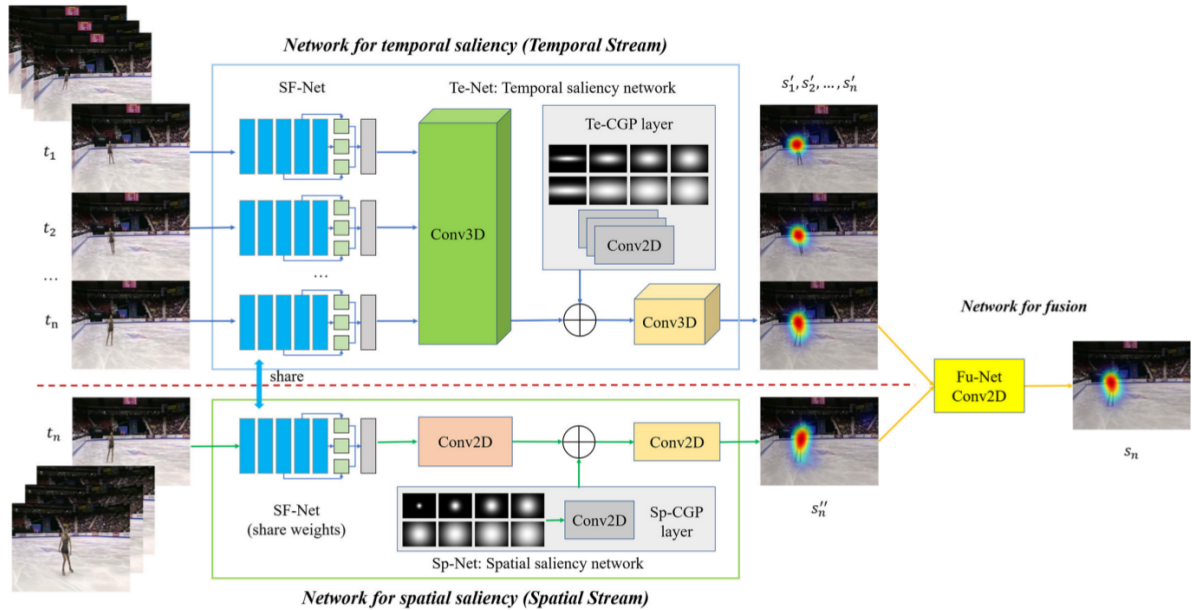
Network for temporal saliency (Temporal Stream)

SF-Net

Te-Net: Temporal saliency network

$s_1', s_2', \dots, s_n'$

Te-CGP layer

$t_1$

$t_2$

...

$t_n$

Conv3D

Conv2D

...

Conv3D

Network for fusion

share

Fu-Net
Conv2D

$t_n$

Conv2D

Conv2D

$s_n$

SF-Net
(share weights)

Conv2D

Sp-CGP layer

$s_n''$

Sp-Net: Spatial saliency network

Network for spatial saliency (Spatial Stream)